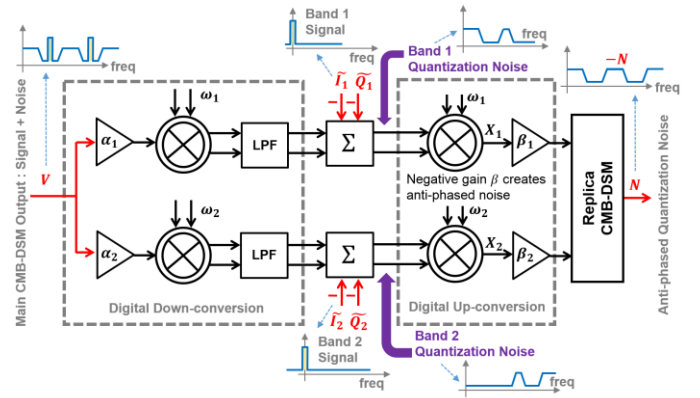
freq

Band 1 Signal

freq

Band 1 Quantization Noise

$-N$

freq

Main CMB-DSM Output : Signal + Noise

$V$

$\alpha_1$

$\omega_1$

LPF

$\tilde{I_1}$ $\tilde{Q_1}$

$\Sigma$

$\omega_1$

$X_1$

$\beta_1$

Negative gain $\beta$ creates anti-phased noise

Replica CMB-DSM

$N$

Anti-phased Quantization Noise

$\alpha_2$

$\omega_2$

LPF

$\Sigma$

$\omega_2$

$X_2$

$\beta_2$

Digital Down-conversion

$\tilde{I_2}$ $\tilde{Q_2}$

Digital Up-conversion

Band 2 Signal

Band 2 Quantization Noise

freq

freq